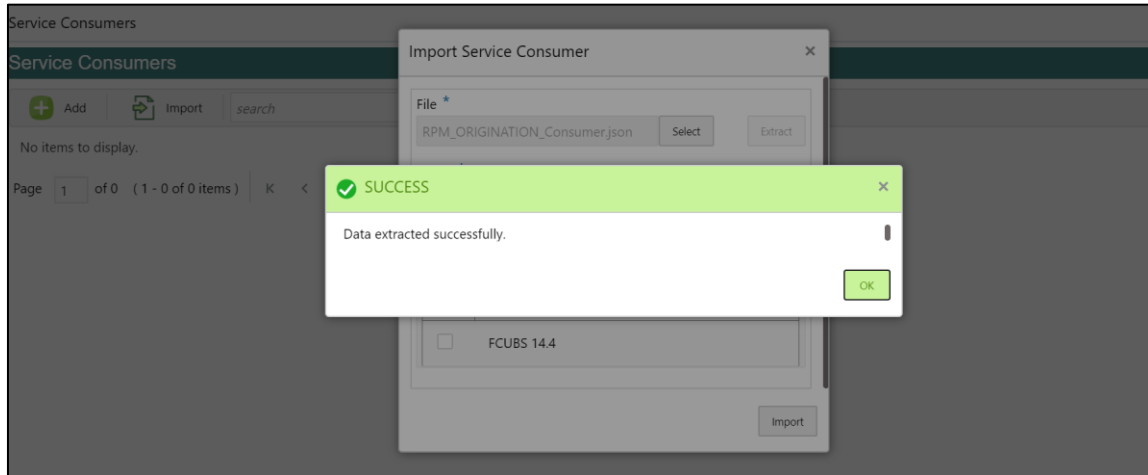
Service Consumers

Service Consumers

Add Import search

No items to display.

Page 1 of 0 (1 - 0 of 0 items) K <

Import Service Consumer ×

File *

RPM_ORIGINATION_Consumer.json Select Extract

SUCCESS ×

Data extracted successfully.

OK

FCUBS 14.4

Import